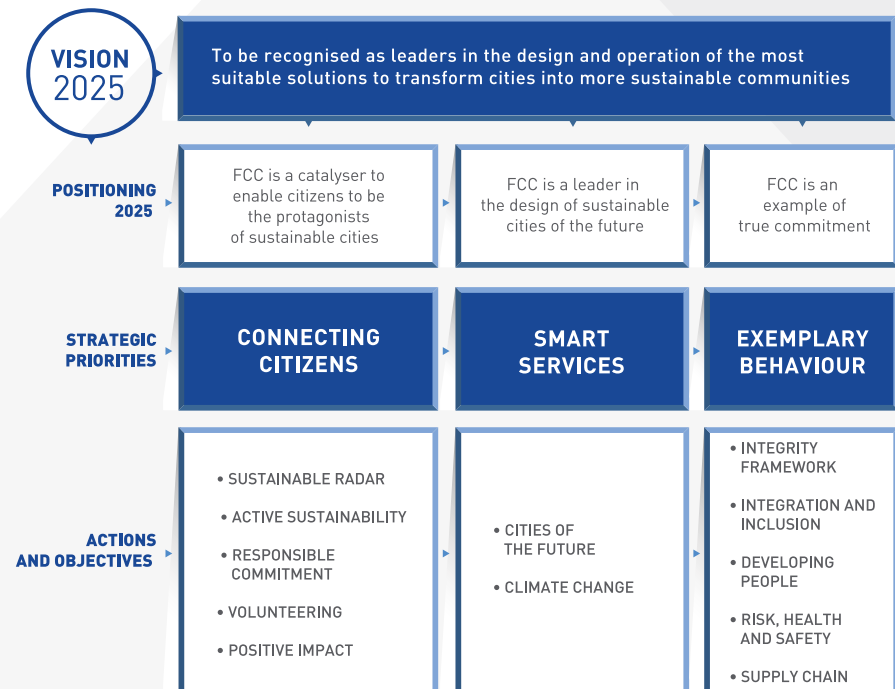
VISION 2025

To be recognised as leaders in the design and operation of the most suitable solutions to transform cities into more sustainable communities

POSITIONING 2025

FCC is a catalyser to enable citizens to be the protagonists of sustainable cities

FCC is a leader in the design of sustainable cities of the future

FCC is an example of true commitment

STRATEGIC PRIORITIES

CONNECTING CITIZENS

SMART SERVICES

EXEMPLARY BEHAVIOUR

ACTIONS AND OBJECTIVES

• SUSTAINABLE RADAR
• ACTIVE SUSTAINABILITY
• RESPONSIBLE COMMITMENT
• VOLUNTEERING
• POSITIVE IMPACT

• CITIES OF THE FUTURE
• CLIMATE CHANGE

• INTEGRITY FRAMEWORK
• INTEGRATION AND INCLUSION
• DEVELOPING PEOPLE
• RISK, HEALTH AND SAFETY
• SUPPLY CHAIN